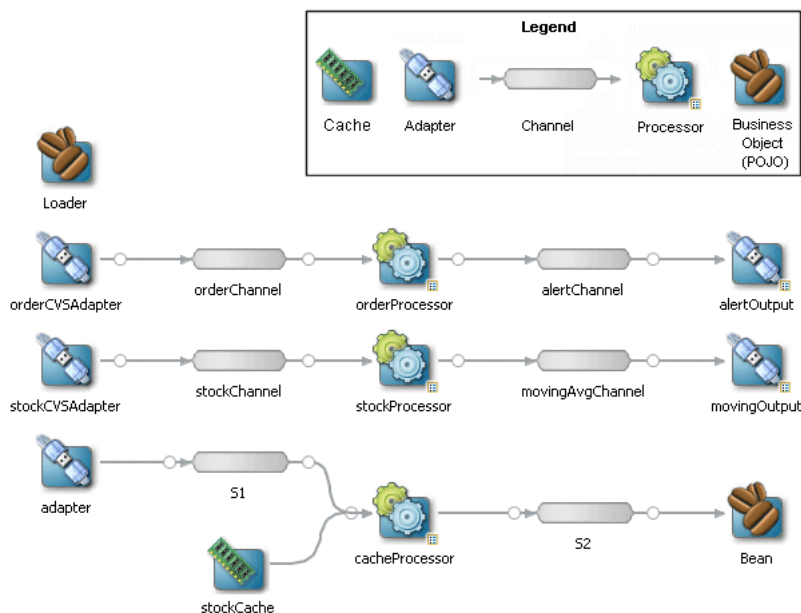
Legend

Cache

Adapter

Channel

Processor

Business Object (POJO)

Loader

orderCVSAdapter

orderChannel

orderProcessor

alertChannel

alertOutput

stockCVSAdapter

stockChannel

stockProcessor

movingAvgChannel

movingOutput

adapter

S1

cacheProcessor

S2

Bean

stockCache